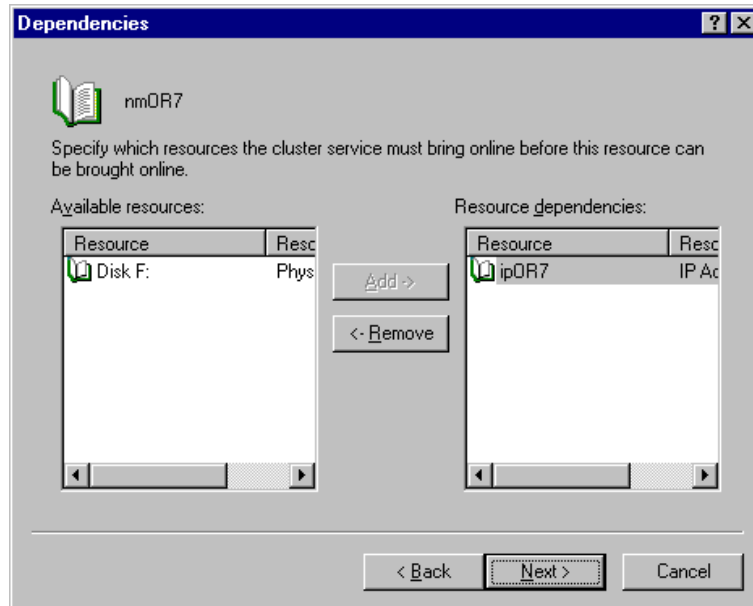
Dependencies

?

nmOR7

Specify which resources the cluster service must bring online before this resource can be brought online.

Available resources:

| Resource | Reso |
|---|---|
| Disk F: | Phys |

Add ->

<- Remove

Resource dependencies:

| Resource | Reso |
|---|---|
| ipOR7 | IP Ac |

< Back

Next >

Cancel